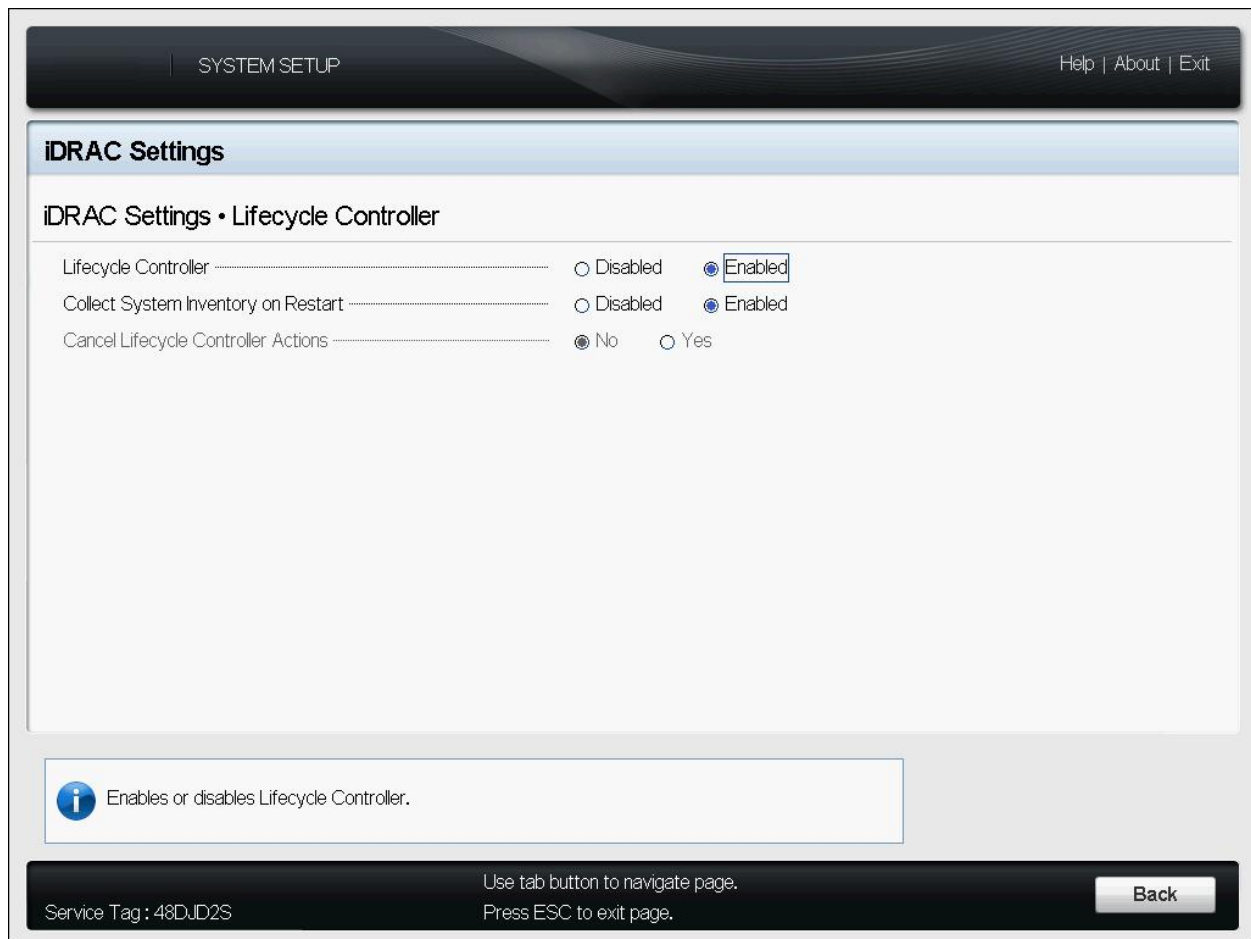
SYSTEM SETUP

Help | About | Exit

iDRAC Settings

iDRAC Settings • Lifecycle Controller

Lifecycle Controller ○ Disabled ◉ Enabled

Collect System Inventory on Restart ○ Disabled ◉ Enabled

Cancel Lifecycle Controller Actions ◉ No ○ Yes

Enables or disables Lifecycle Controller.

Service Tag : 48DJD2S

Use tab button to navigate page.
Press ESC to exit page.

Back